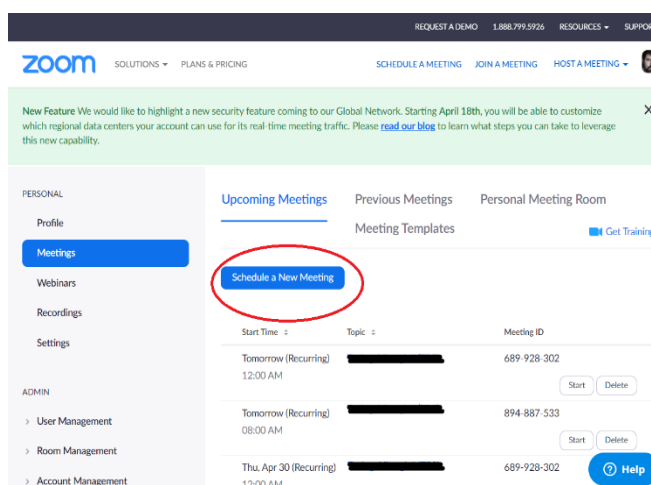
REQUEST A DEMO 1.888.799.5926 RESOURCES ▾ SUPPO

zoom SOLUTIONS ▾ PLANS & PRICING SCHEDULE A MEETING JOIN A MEETING HOST A MEETING ▾

New Feature We would like to highlight a new security feature coming to our Global Network. Starting April 18th, you will be able to customize which regional data centers your account can use for its real-time meeting traffic. Please read our blog to learn what steps you can take to leverage this new capability.

×

PERSONAL

Profile

Meetings

Webinars

Recordings

Settings

ADMIN

User Management

Room Management

Account Management

Upcoming Meetings Previous Meetings Personal Meeting Room

Meeting Templates

Get Training

Schedule a New Meeting

| Start Time | Topic | Meeting ID | |
|---|---|---|---|
| Tomorrow (Recurring) 12:00 AM | | 689-928-302 | Start Delete |
| Tomorrow (Recurring) 08:00 AM | | 894-887-533 | Start Delete |
| Thu, Apr 30 (Recurring) 12:00 AM | | 689-928-302 | |

Help